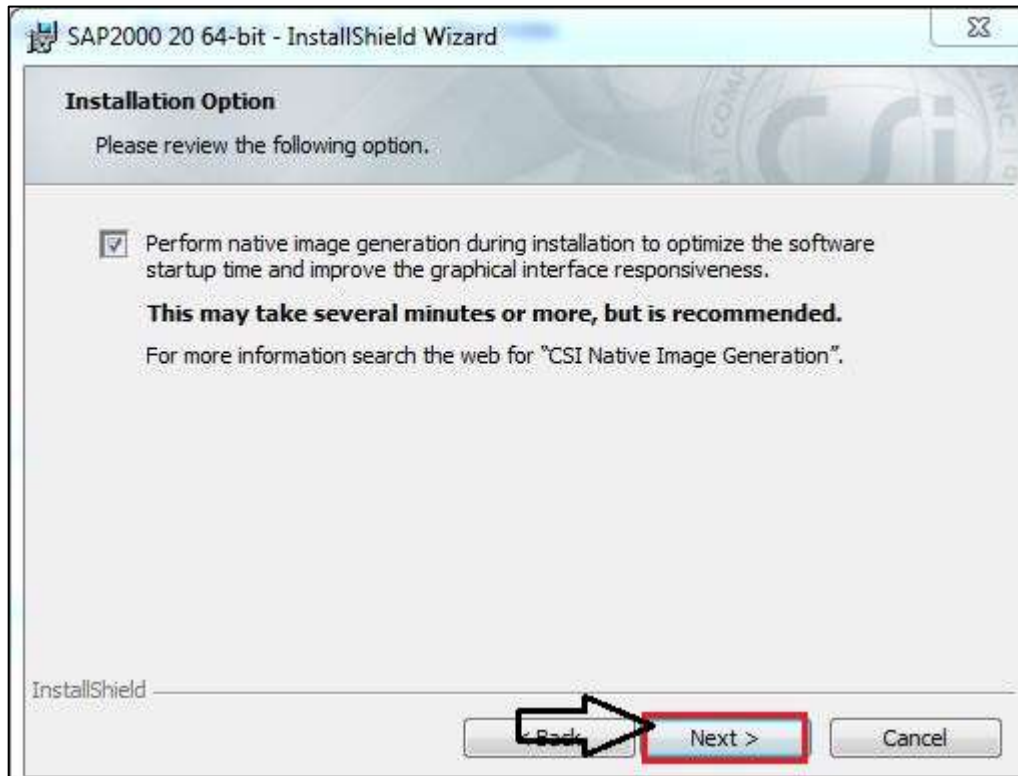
SAP2000 20 64-bit - InstallShield Wizard

Installation Option

Please review the following option.

Perform native image generation during installation to optimize the software startup time and improve the graphical interface responsiveness.

This may take several minutes or more, but is recommended.

For more information search the web for "CSI Native Image Generation".

InstallShield

< Back

Next >

Cancel